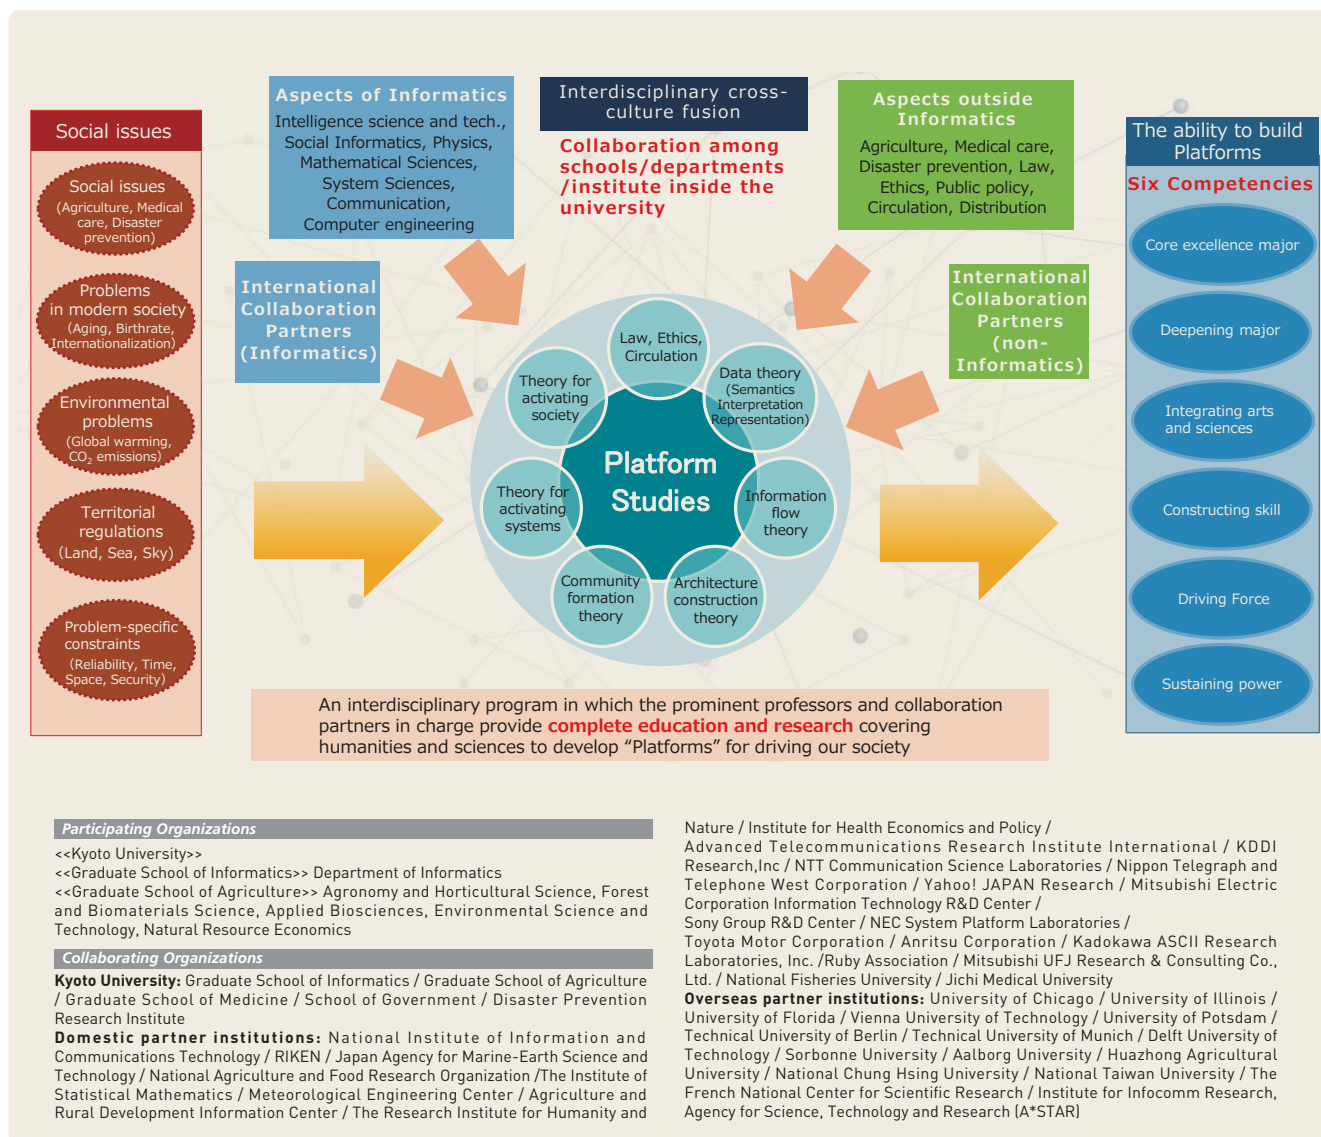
Social issues

Social issues (Agriculture, Medical care, Disaster prevention)

Problems in modern society (Aging, Birthrate, Internationalization)

Environmental problems (Global warming, $CO_2$ emissions)

Territorial regulations (Land, Sea, Sky)

Problem-specific constraints (Reliability, Time, Space, Security)

Aspects of Informatics
Intelligence science and tech., Social Informatics, Physics, Mathematical Sciences, System Sciences, Communication, Computer engineering

International Collaboration Partners (Informatics)

Interdisciplinary cross-culture fusion

Collaboration among schools/departments /institute inside the university

Aspects outside Informatics
Agriculture, Medical care, Disaster prevention, Law, Ethics, Public policy, Circulation, Distribution

International Collaboration Partners (non-Informatics)

Platform Studies

Law, Ethics, Circulation

Data theory (Semantics Interpretation Representation)

Information flow theory

Architecture construction theory

Community formation theory

Theory for activating systems

Theory for activating society

The ability to build Platforms

Six Competencies

Core excellence major

Deepening major

Integrating arts and sciences

Constructing skill

Driving Force

Sustaining power

An interdisciplinary program in which the prominent professors and collaboration partners in charge provide complete education and research covering humanities and sciences to develop “Platforms” for driving our society

Participating Organizations

<<Kyoto University>>
<<Graduate School of Informatics>> Department of Informatics
<<Graduate School of Agriculture>> Agronomy and Horticultural Science, Forest and Biomaterials Science, Applied Biosciences, Environmental Science and Technology, Natural Resource Economics

Collaborating Organizations

Kyoto University: Graduate School of Informatics / Graduate School of Agriculture / Graduate School of Medicine / School of Government / Disaster Prevention Research Institute
Domestic partner institutions: National Institute of Information and Communications Technology / RIKEN / Japan Agency for Marine-Earth Science and Technology / National Agriculture and Food Research Organization /The Institute of Statistical Mathematics / Meteorological Engineering Center / Agriculture and Rural Development Information Center / The Research Institute for Humanity and Nature / Institute for Health Economics and Policy / Advanced Telecommunications Research Institute International / KDDI Research,Inc / NTT Communication Science Laboratories / Nippon Telegraph and Telephone West Corporation / Yahoo! JAPAN Research / Mitsubishi Electric Corporation Information Technology R&D Center / Sony Group R&D Center / NEC System Platform Laboratories / Toyota Motor Corporation / Anritsu Corporation / Kadokawa ASCII Research Laboratories, Inc. /Ruby Association / Mitsubishi UFJ Research & Consulting Co., Ltd. / National Fisheries University / Jichi Medical University
Overseas partner institutions: University of Chicago / University of Illinois / University of Florida / Vienna University of Technology / University of Potsdam / Technical University of Berlin / Technical University of Munich / Delft University of Technology / Sorbonne University / Aalborg University / Huazhong Agricultural University / National Chung Hsing University / National Taiwan University / The French National Center for Scientific Research / Institute for Infocomm Research, Agency for Science, Technology and Research (A*STAR)